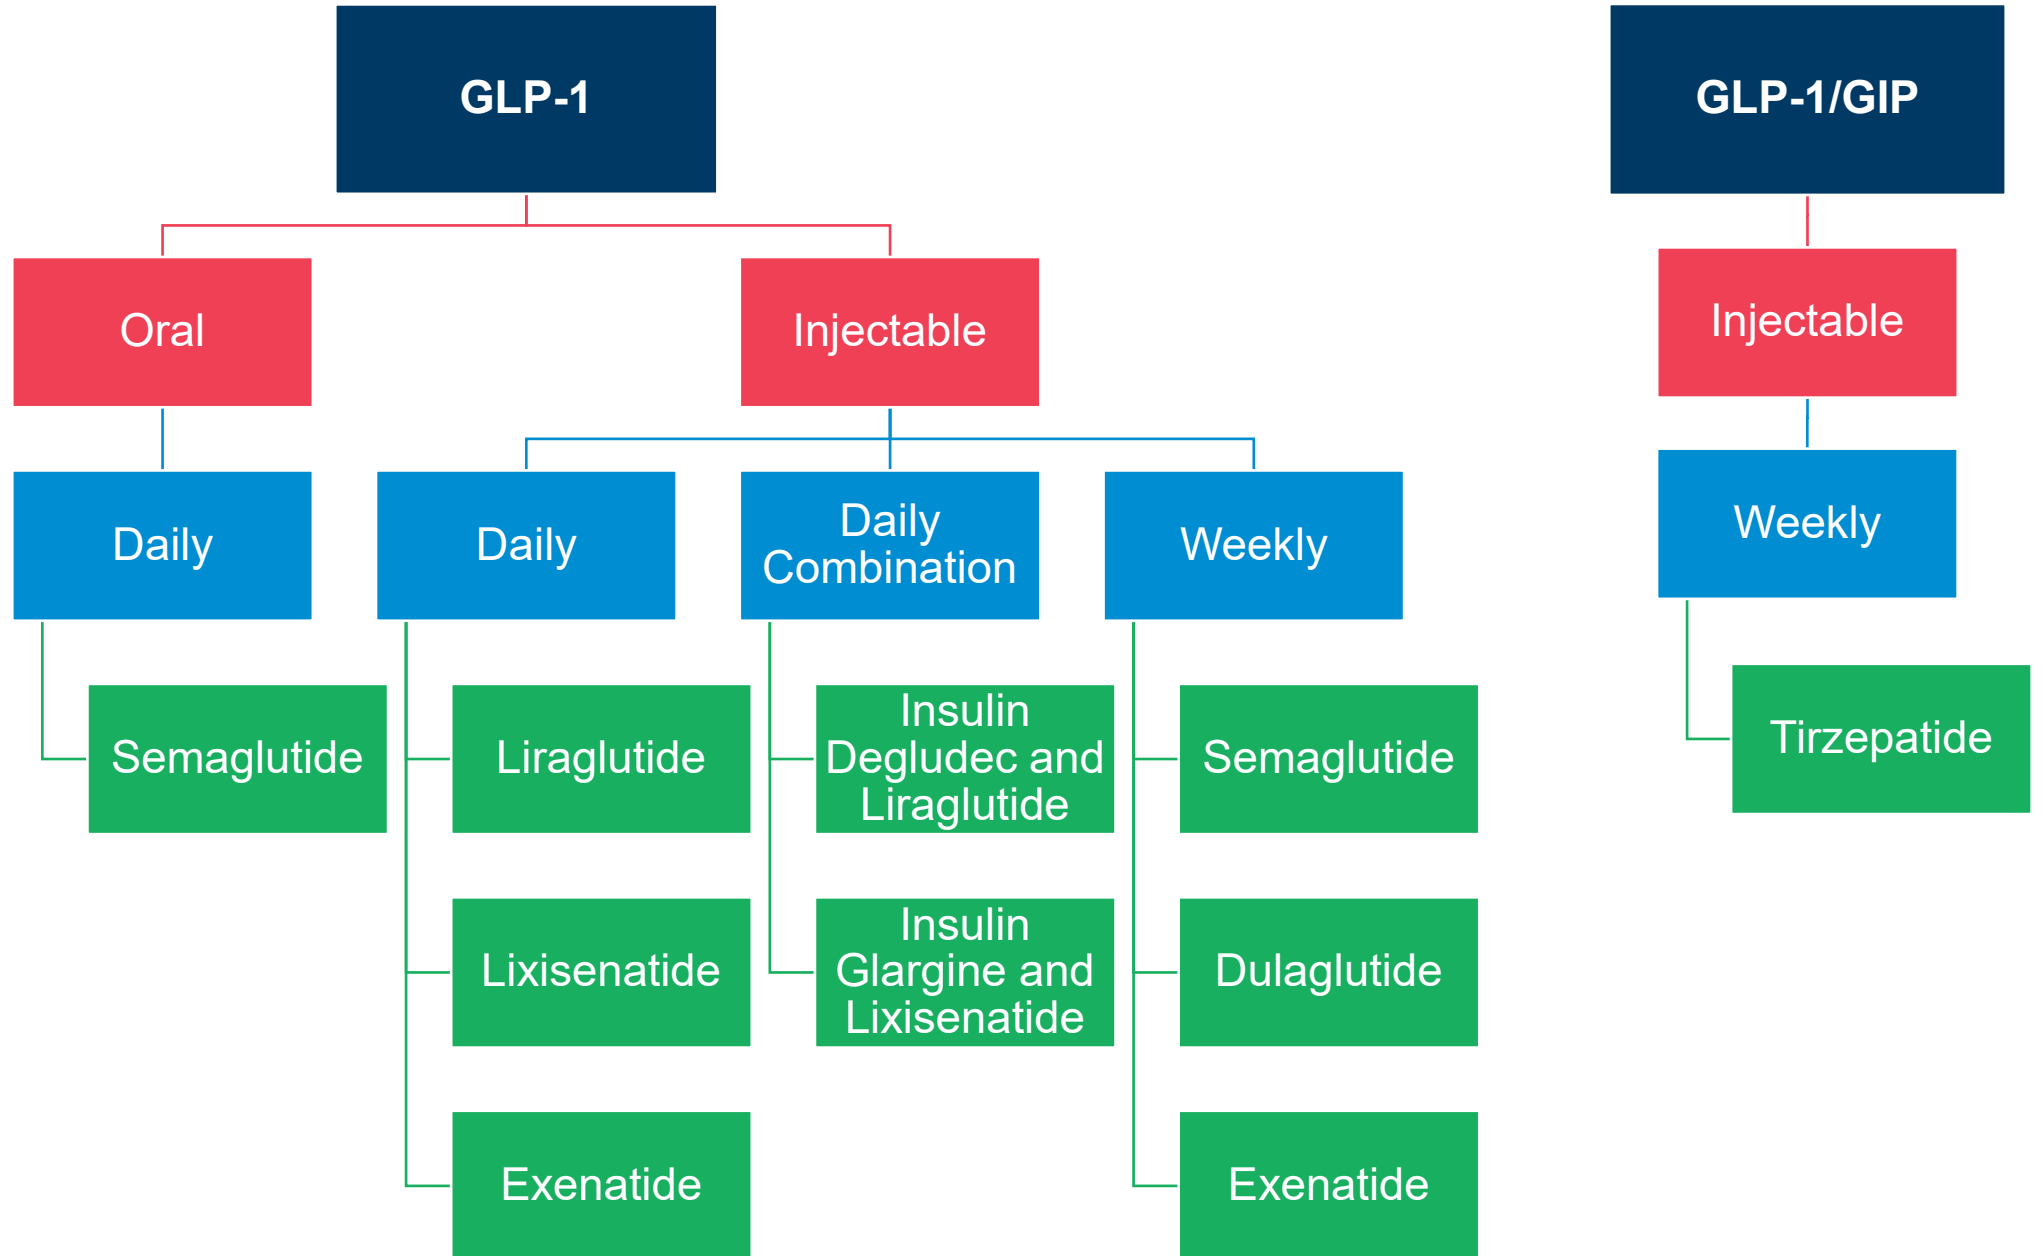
GLP-1

Oral

Daily

Semaglutide

Injectable

Daily

Liraglutide

Lixisenatide

Exenatide

Daily Combination

Insulin Degludec and Liraglutide

Insulin Glargine and Lixisenatide

Weekly

Semaglutide

Dulaglutide

Exenatide

GLP-1/GIP

Injectable

Weekly

Tirzepatide